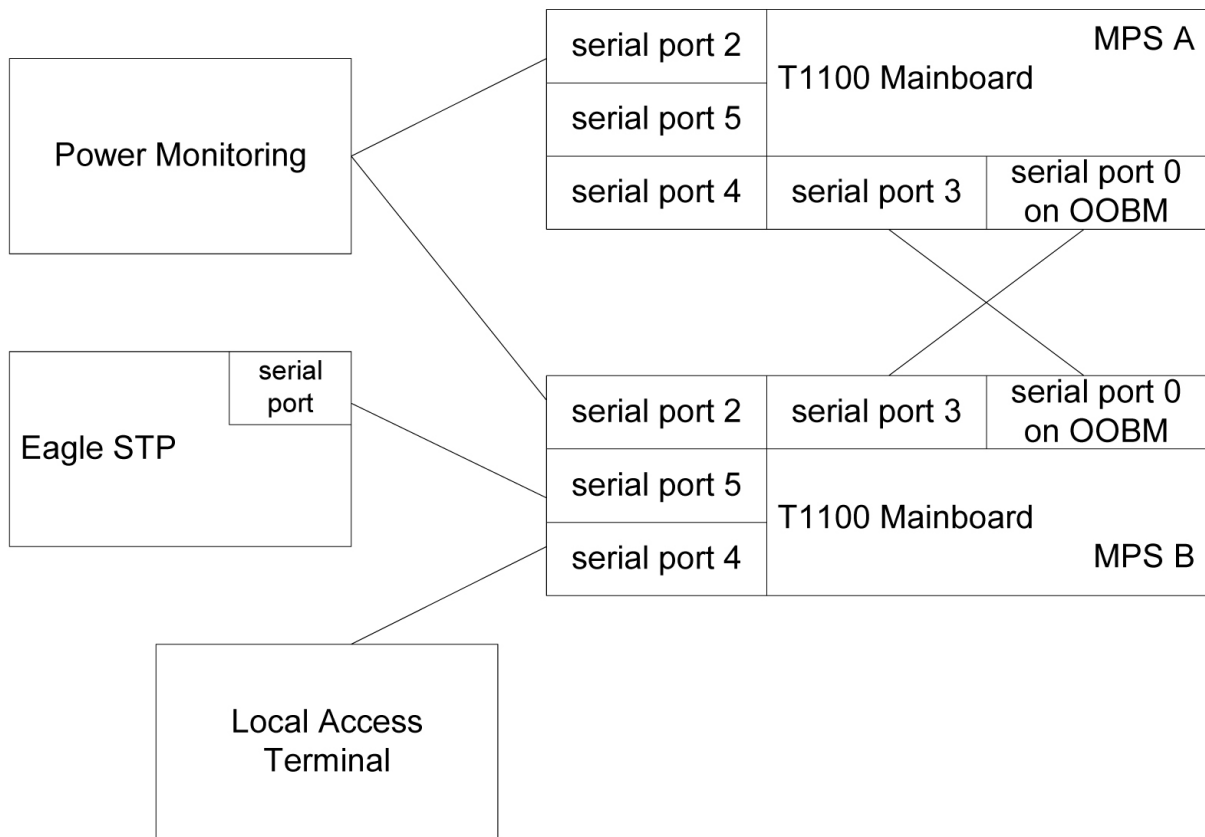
Power Monitoring

serial port 2

serial port 5

serial port 4

T1100 Mainboard

MPS A

serial port 3

serial port 0 on OOBM

Eagle STP

serial port

serial port 2

serial port 3

serial port 0 on OOBM

serial port 5

serial port 4

T1100 Mainboard

MPS B

Local Access Terminal